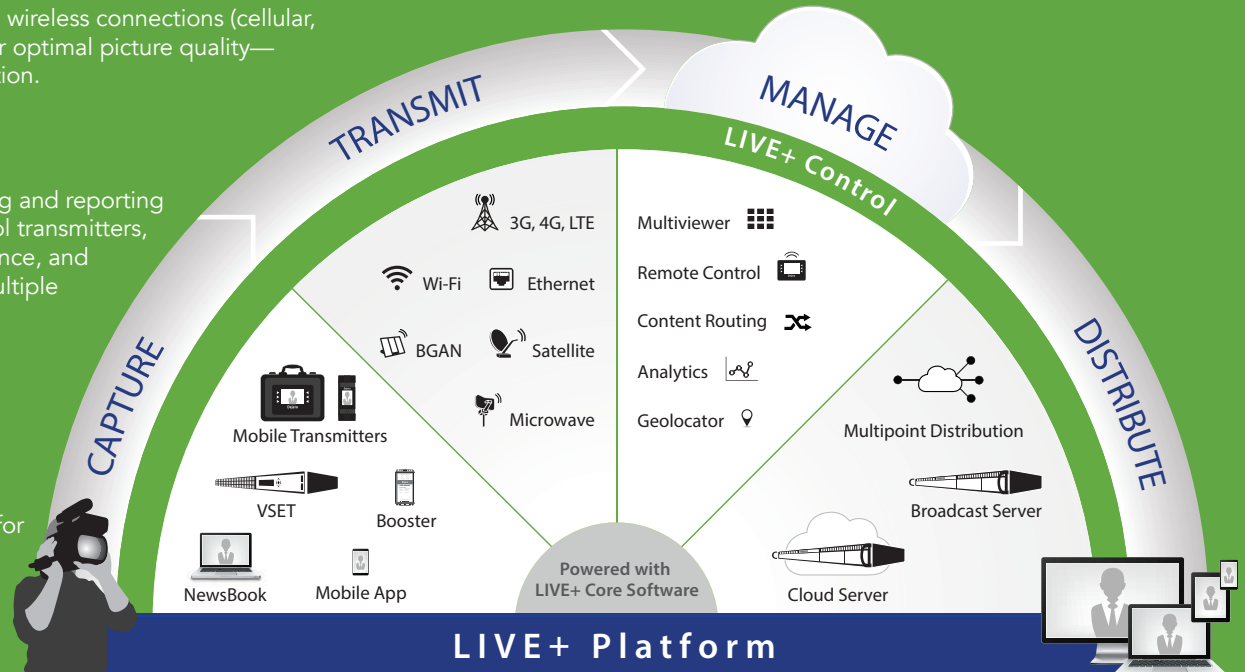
wireless connections (cellular, r optimal picture quality— tion.

g and reporting l transmitters, nce, and ultiple

for

TRANSMIT

MANAGE

LIVE+ Control

DISTRIBUTE

CAPTURE

3G, 4G, LTE

Wi-Fi

Ethernet

BGAN

Satellite

Microwave

Multiviewer

Remote Control

Content Routing

Analytics

Geolocator

Mobile Transmitters

VSET

Booster

NewsBook

Mobile App

Multipoint Distribution

Broadcast Server

Cloud Server

Powered with LIVE+ Core Software

LIVE+ Platform